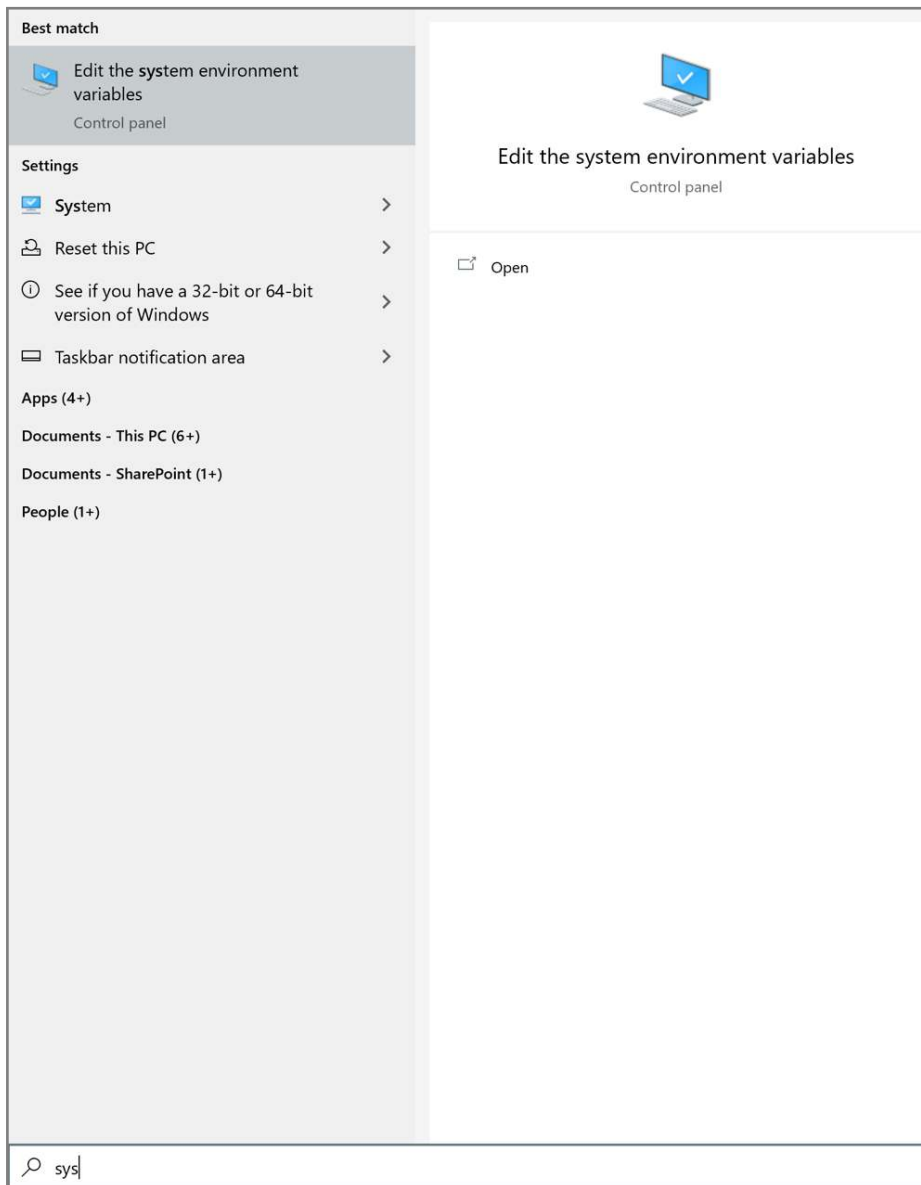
Best match

Edit the system environment variables
Control panel

Settings

System >

Reset this PC >

See if you have a 32-bit or 64-bit version of Windows >

Taskbar notification area >

Apps (4+)

Documents - This PC (6+)

Documents - SharePoint (1+)

People (1+)

Edit the system environment variables
Control panel

Open

sys